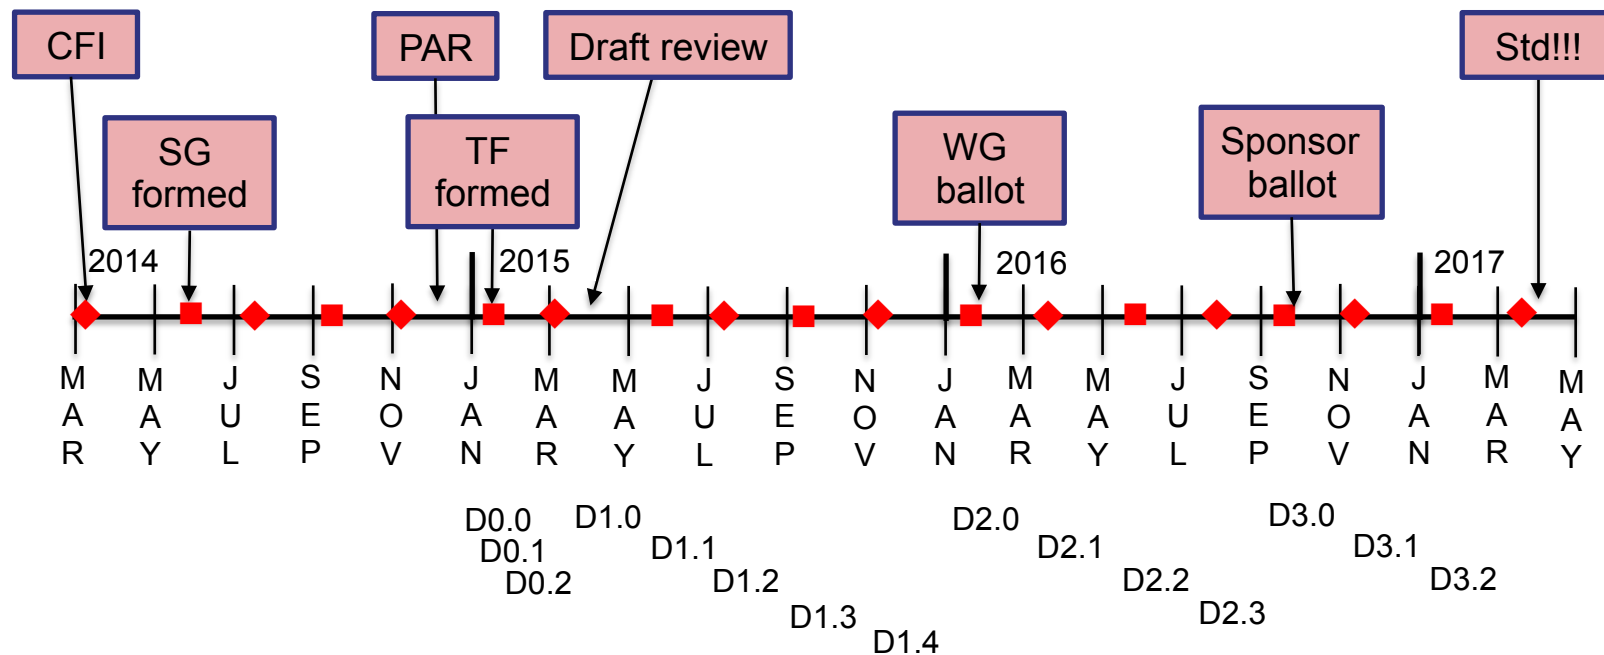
CFI

PAR

Draft review

Std!!!

SG formed

TF formed

WG ballot

Sponsor ballot

2014

2015

2016

2017

MAR MAY JUL SEP NOV JAN MAR MAY JUL SEP NOV JAN MAR MAY JUL SEP NOV JAN MAR MAY

D0.0
D0.1
D0.2
D1.0
D1.1
D1.2
D1.3
D1.4
D2.0
D2.1
D2.2
D2.3
D3.0
D3.1
D3.2